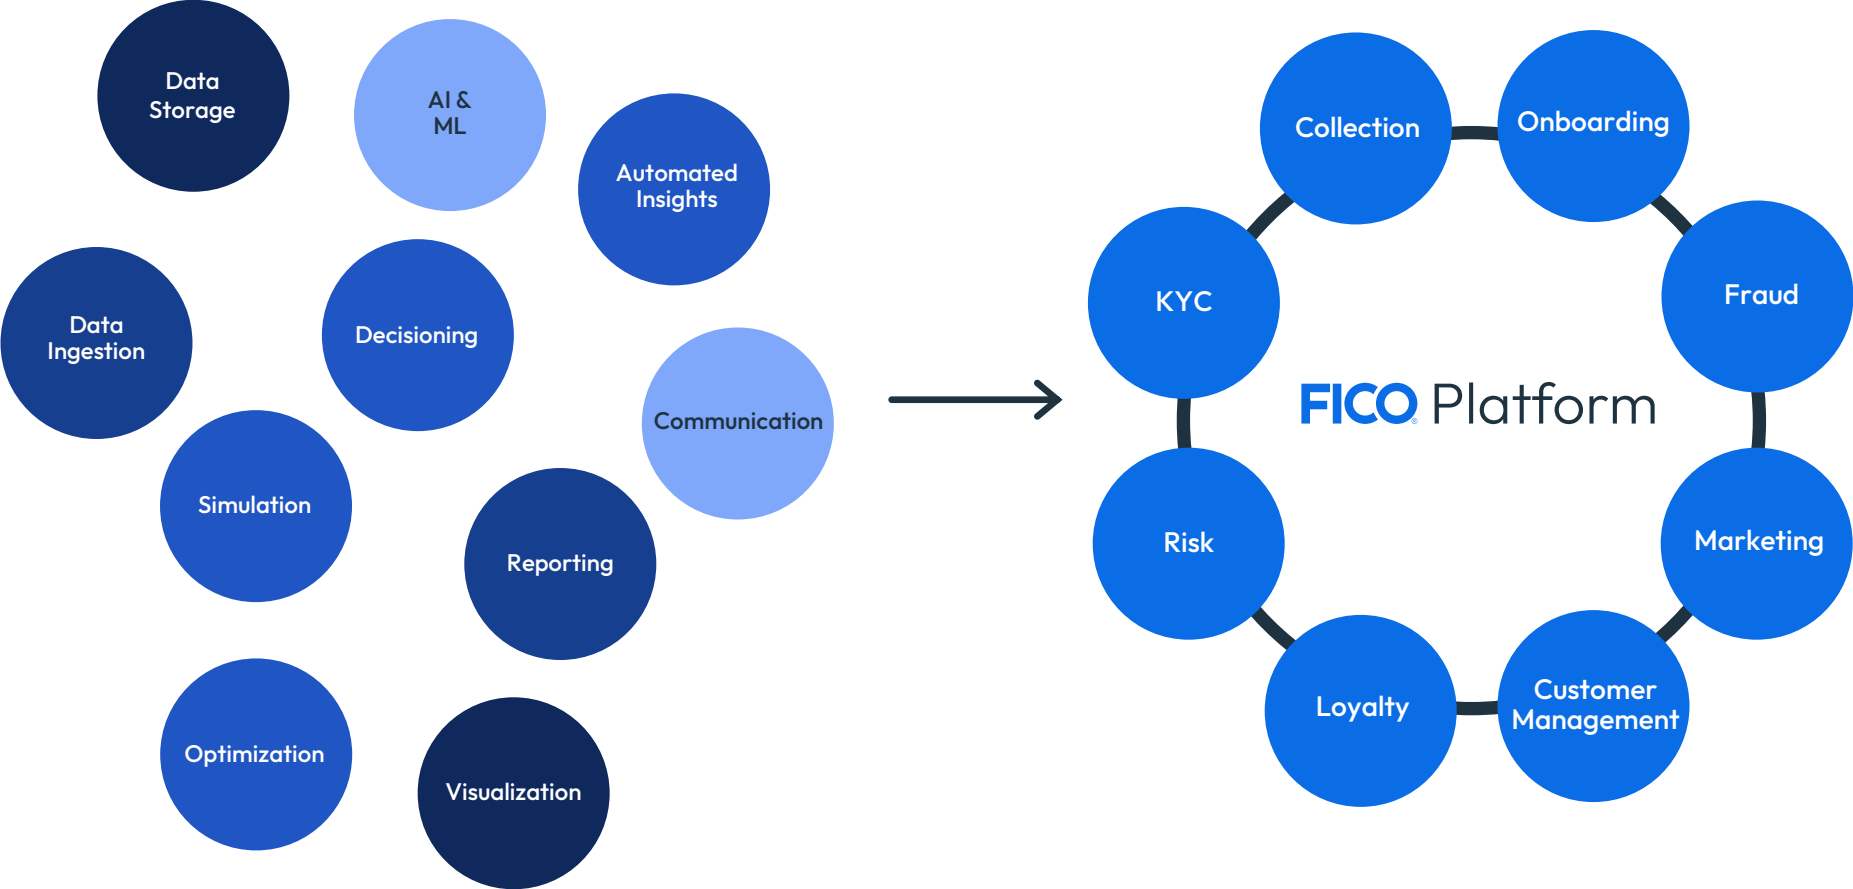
Data Storage

AI & ML

Automated Insights

Data Ingestion

Decisioning

Communication

Simulation

Reporting

Optimization

Visualization

Collection

Onboarding

KYC

Fraud

FICO Platform

Risk

Marketing

Loyalty

Customer Management